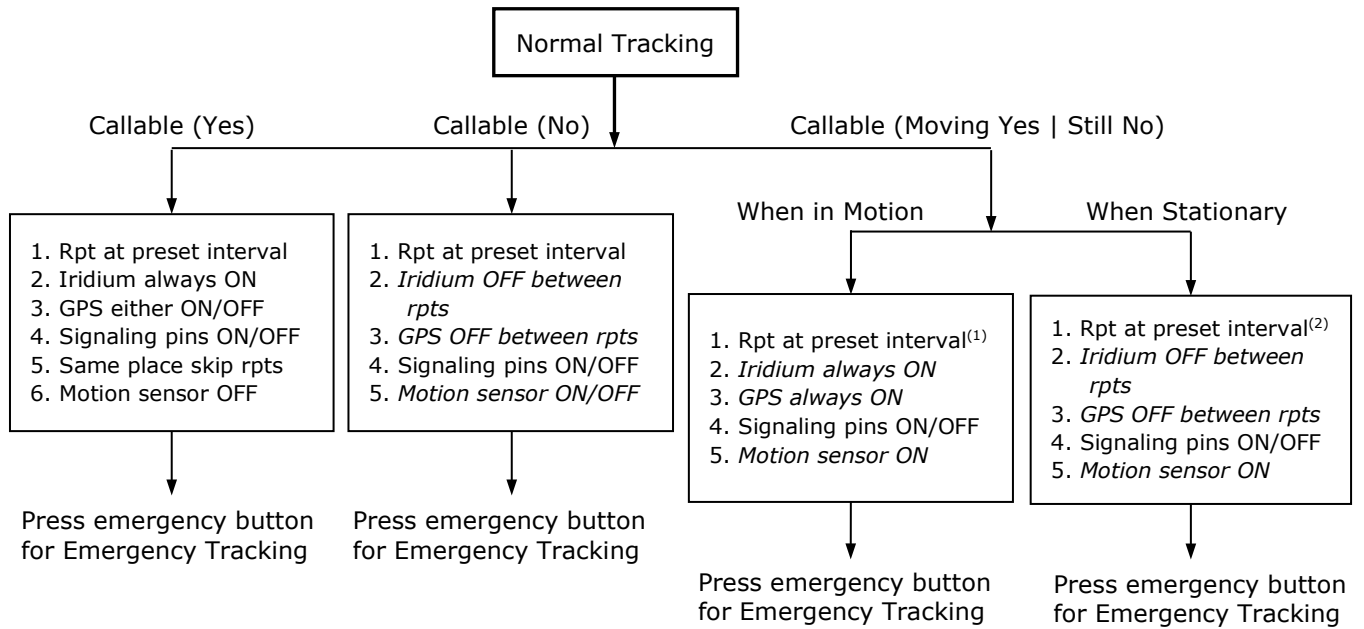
Normal Tracking

Callable (Yes)

1. Rpt at preset interval
2. Iridium always ON
3. GPS either ON/OFF
4. Signaling pins ON/OFF
5. Same place skip rpts
6. Motion sensor OFF

Press emergency button for Emergency Tracking

Callable (No)

1. Rpt at preset interval
2. Iridium OFF between rpts
3. GPS OFF between rpts
4. Signaling pins ON/OFF
5. Motion sensor ON/OFF

Press emergency button for Emergency Tracking

Callable (Moving Yes | Still No)

When in Motion

1. Rpt at preset interval$^{(1)}$
2. Iridium always ON
3. GPS always ON
4. Signaling pins ON/OFF
5. Motion sensor ON

Press emergency button for Emergency Tracking

When Stationary

1. Rpt at preset interval$^{(2)}$
2. Iridium OFF between rpts
3. GPS OFF between rpts
4. Signaling pins ON/OFF
5. Motion sensor ON

Press emergency button for Emergency Tracking